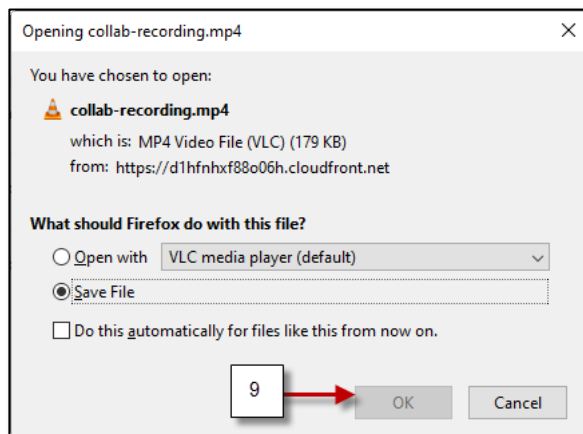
Opening collab-recording.mp4

You have chosen to open:

collab-recording.mp4

which is: MP4 Video File (VLC) (179 KB)

from: https://d1hfnhxf88o06h.cloudfront.net

What should Firefox do with this file?

Open with VLC media player (default)

Save File

Do this automatically for files like this from now on.

9

OK

Cancel